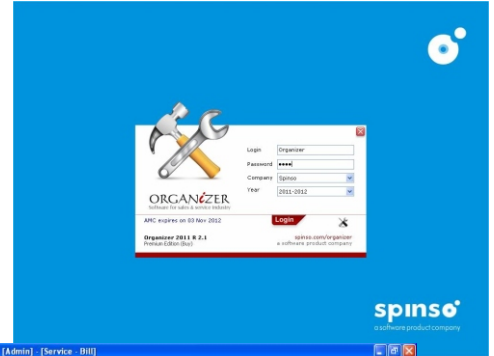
ORGANiZER
Software for sales & service industry

Login Organizer
Password ●●●●
Company Spinso
Year 2011-2012

AMC expires on 03 Nov 2012
Login

Organizer 2011 R 2.1
Premium Edition (Buy)

spinso.com/organizer
a software product company

spinso
a software product company

[Admin] - [Service - Bill]